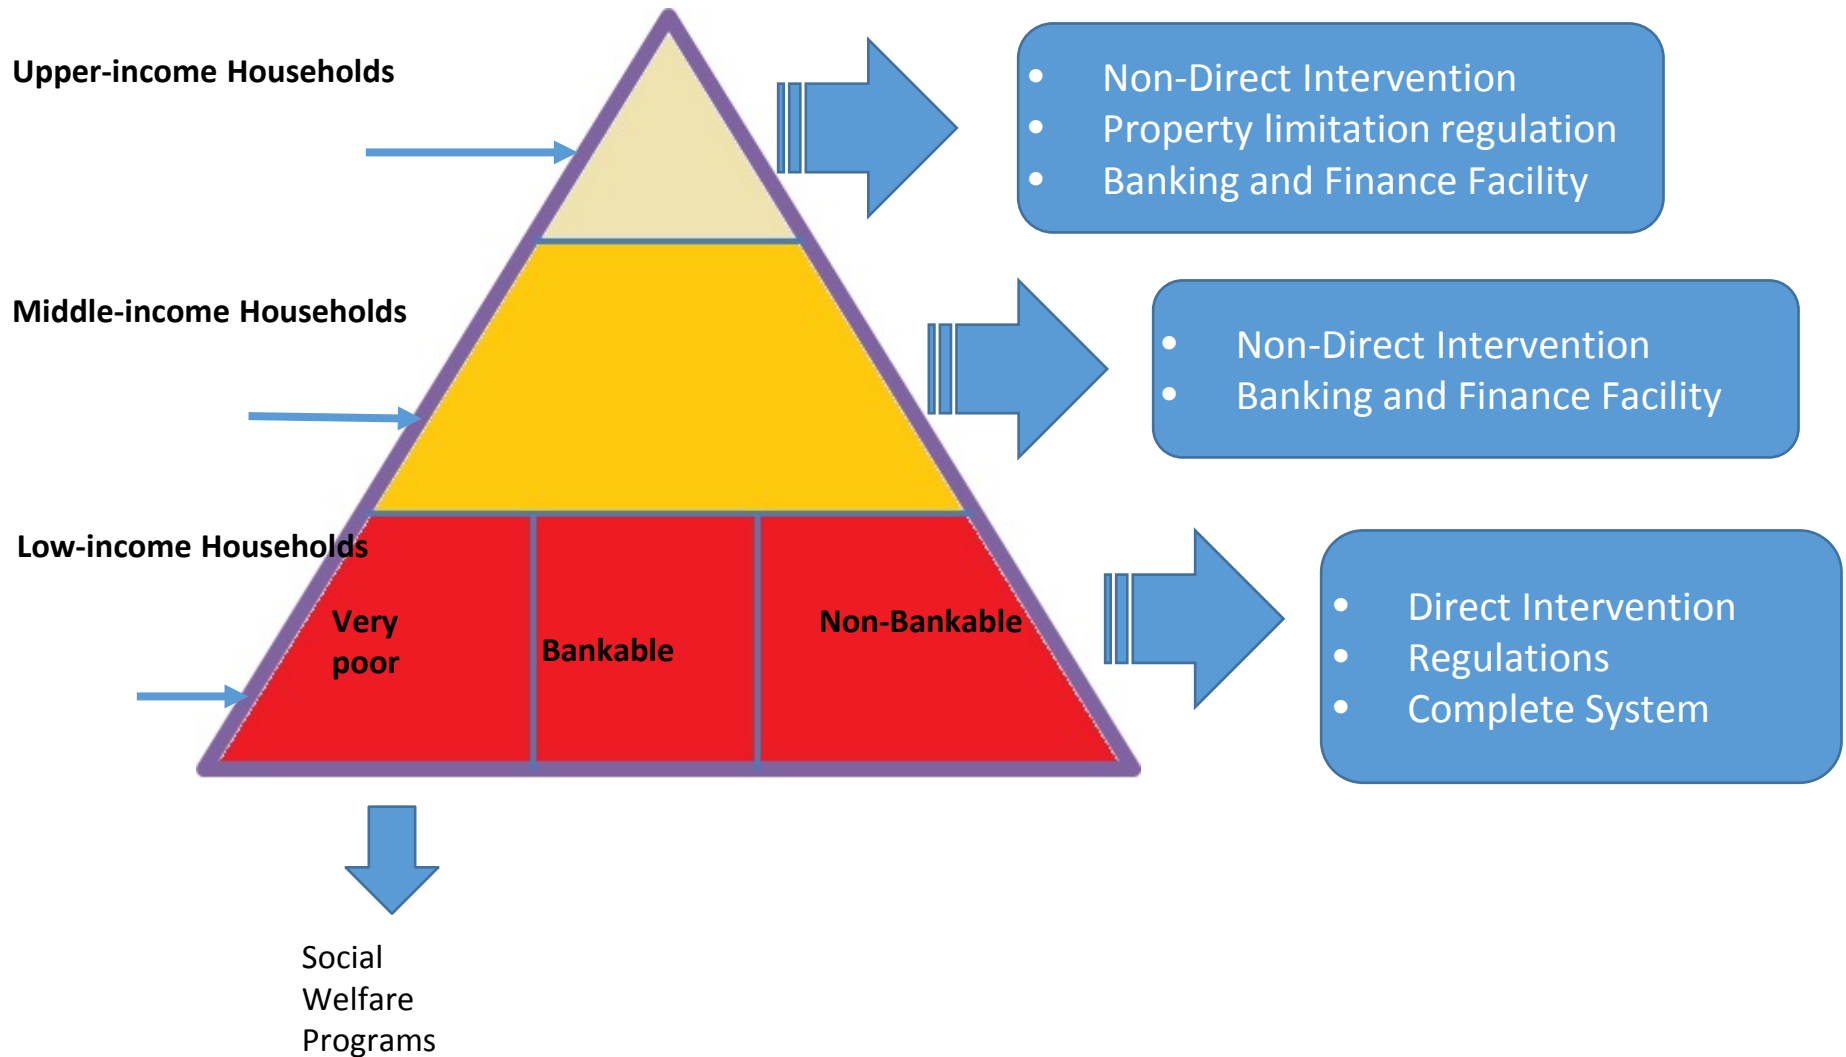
Upper-income Households

- Non-Direct Intervention
- Property limitation regulation
- Banking and Finance Facility

Middle-income Households

- Non-Direct Intervention
- Banking and Finance Facility

Low-income Households

Very poor

Bankable

Non-Bankable

- Direct Intervention
- Regulations
- Complete System

Social Welfare Programs